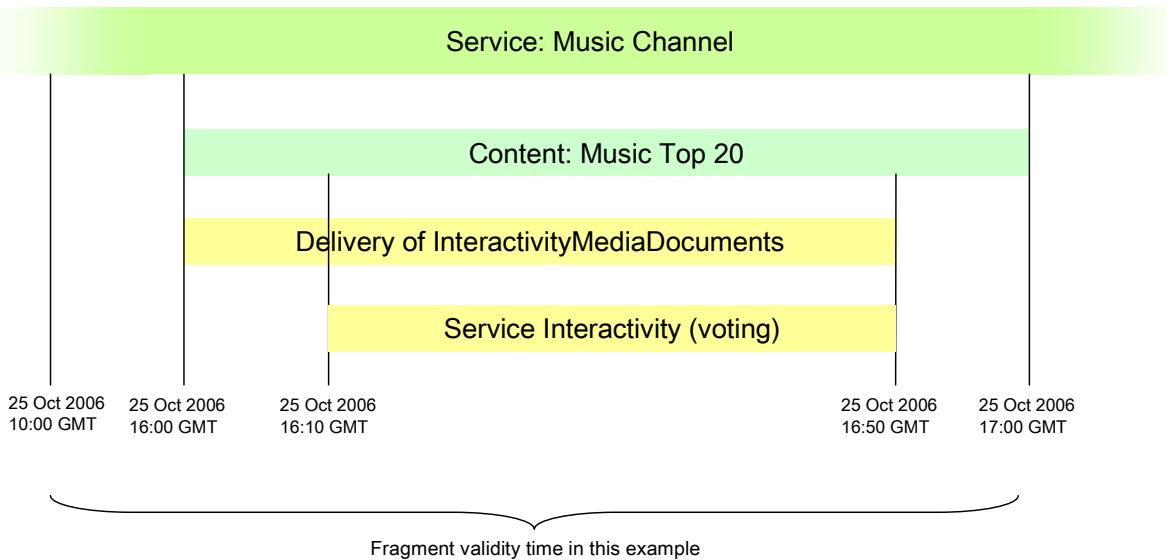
Service: Music Channel

Content: Music Top 20

Delivery of InteractivityMediaDocuments

Service Interactivity (voting)

25 Oct 2006
10:00 GMT

25 Oct 2006
16:00 GMT

25 Oct 2006
16:10 GMT

25 Oct 2006
16:50 GMT

25 Oct 2006
17:00 GMT

Fragment validity time in this example